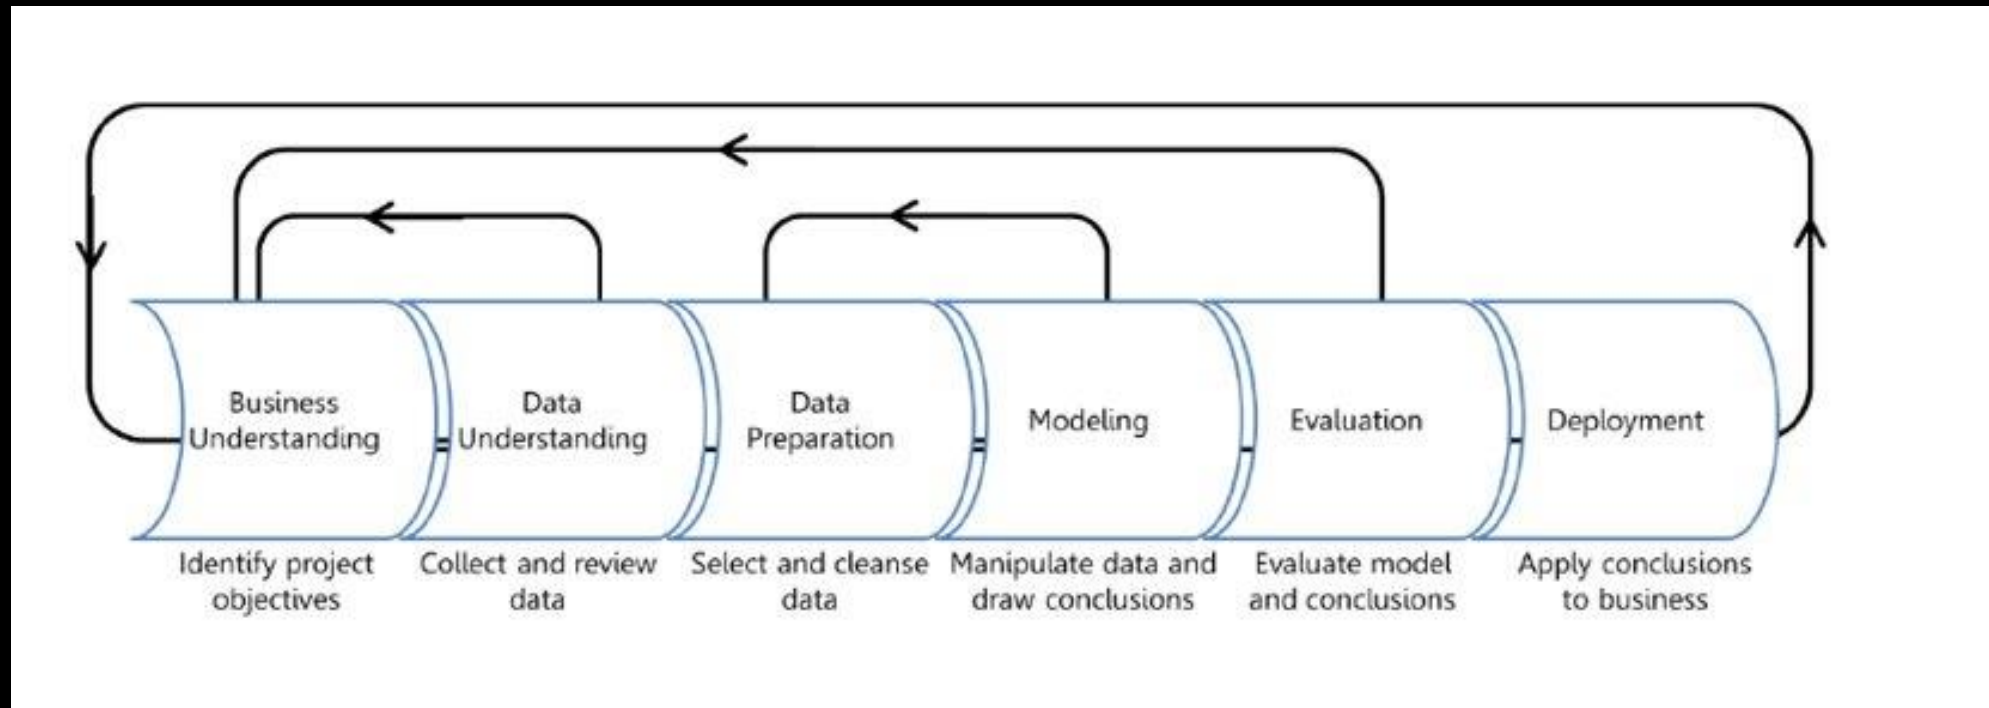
Business Understanding

Data Understanding

Data Preparation

Modeling

Evaluation

Deployment

Identify project objectives

Collect and review data

Select and cleanse data

Manipulate data and draw conclusions

Evaluate model and conclusions

Apply conclusions to business